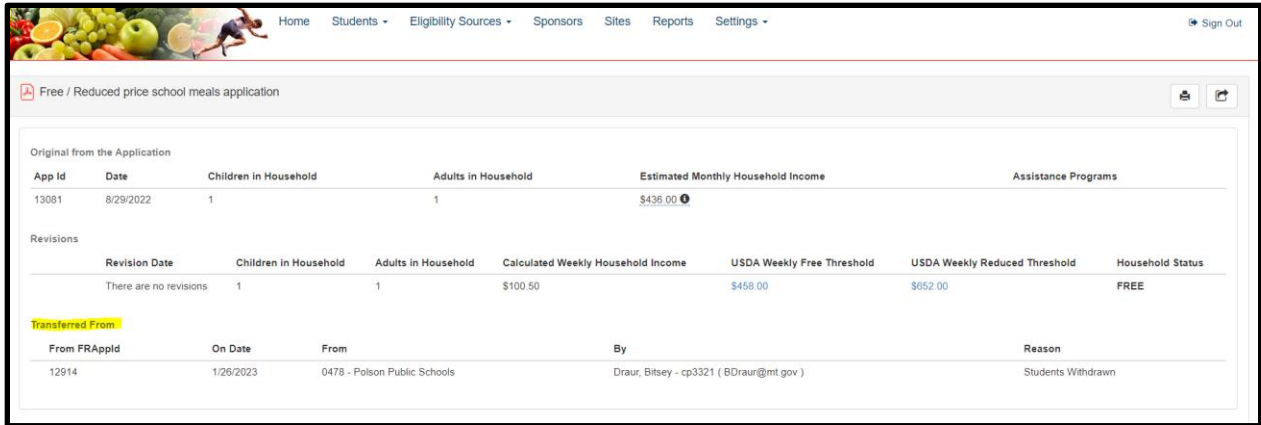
Home Students ▾ Eligibility Sources ▾ Sponsors Sites Reports Settings ▾

Sign Out

Free / Reduced price school meals application

Original from the Application

| App Id | Date | Children in Household | Adults in Household | Estimated Monthly Household Income | Assistance Programs |
|---|---|---|---|---|---|
| 13081 | 8/29/2022 | 1 | 1 | $436.00 | |

Revisions

| Revision Date | Children in Household | Adults in Household | Calculated Weekly Household Income | USDA Weekly Free Threshold | USDA Weekly Reduced Threshold | Household Status |
|---|---|---|---|---|---|---|
| There are no revisions | 1 | 1 | $100.50 | $458.00 | $652.00 | FREE |

Transferred From

| From FRAppId | On Date | From | By | Reason |
|---|---|---|---|---|
| 12914 | 1/26/2023 | 0478 - Polson Public Schools | Draur, Bitsey - cp3321 ( BDraur@mt.gov ) | Students Withdrawn |